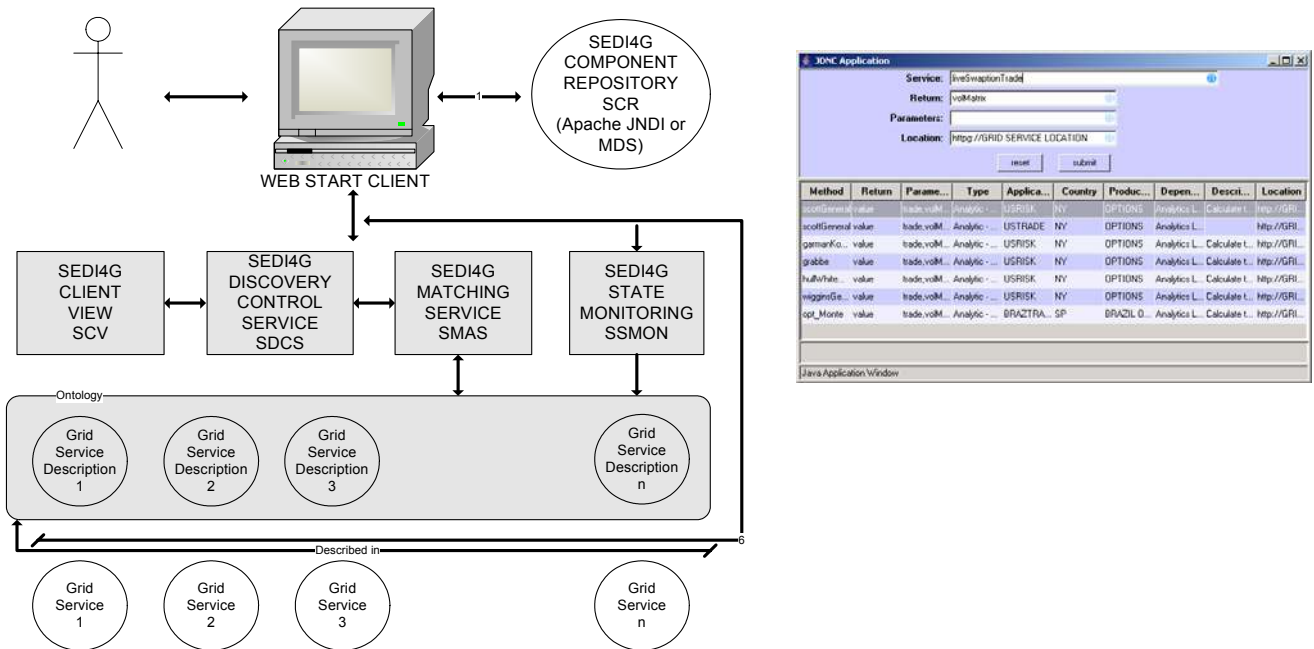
SEDI4G COMPONENT REPOSITORY SCR (Apache JNDI or MDS)

1

WEB START CLIENT

SEDI4G CLIENT VIEW SCV

SEDI4G DISCOVERY CONTROL SERVICE SDCS

SEDI4G MATCHING SERVICE SMAS

SEDI4G STATE MONITORING SSMON

Ontology

Grid Service Description 1

Grid Service Description 2

Grid Service Description 3

Grid Service Description n

Described in

6

Grid Service 1

Grid Service 2

Grid Service 3

Grid Service n

JDNC Application

Service: liveSwaptionTrade
Return: volMatrix
Parameters:
Location: httpg://GRID SERVICE LOCATION

reset submit

| Method | Return | Parame... | Type | Applica... | Country | Produc... | Depen... | Descri... | Location |
|---|---|---|---|---|---|---|---|---|---|
| scottGeneral | value | trade,volM... | Analytic - ... | USRISK | NY | OPTIONS | Analytics L... | Calculate t... | http://GRI... |
| scottGeneral | value | trade,volM... | Analytic - ... | USTRADE | NY | OPTIONS | Analytics L... | | http://GRI... |
| garmanKo... | value | trade,volM... | Analytic - ... | USRISK | NY | OPTIONS | Analytics L... | Calculate t... | http://GRI... |
| grabbe | value | trade,volM... | Analytic - ... | USRISK | NY | OPTIONS | Analytics L... | Calculate t... | http://GRI... |
| hullWhite... | value | trade,volM... | Analytic - ... | USRISK | NY | OPTIONS | Analytics L... | Calculate t... | http://GRI... |
| wigginsGe... | value | trade,volM... | Analytic - ... | USRISK | NY | OPTIONS | Analytics L... | Calculate t... | http://GRI... |
| opt_Monte | value | trade,volM... | Analytic - ... | BRAZTRA... | SP | BRAZIL O... | Analytics L... | Calculate t... | http://GRI... |

Java Application Window